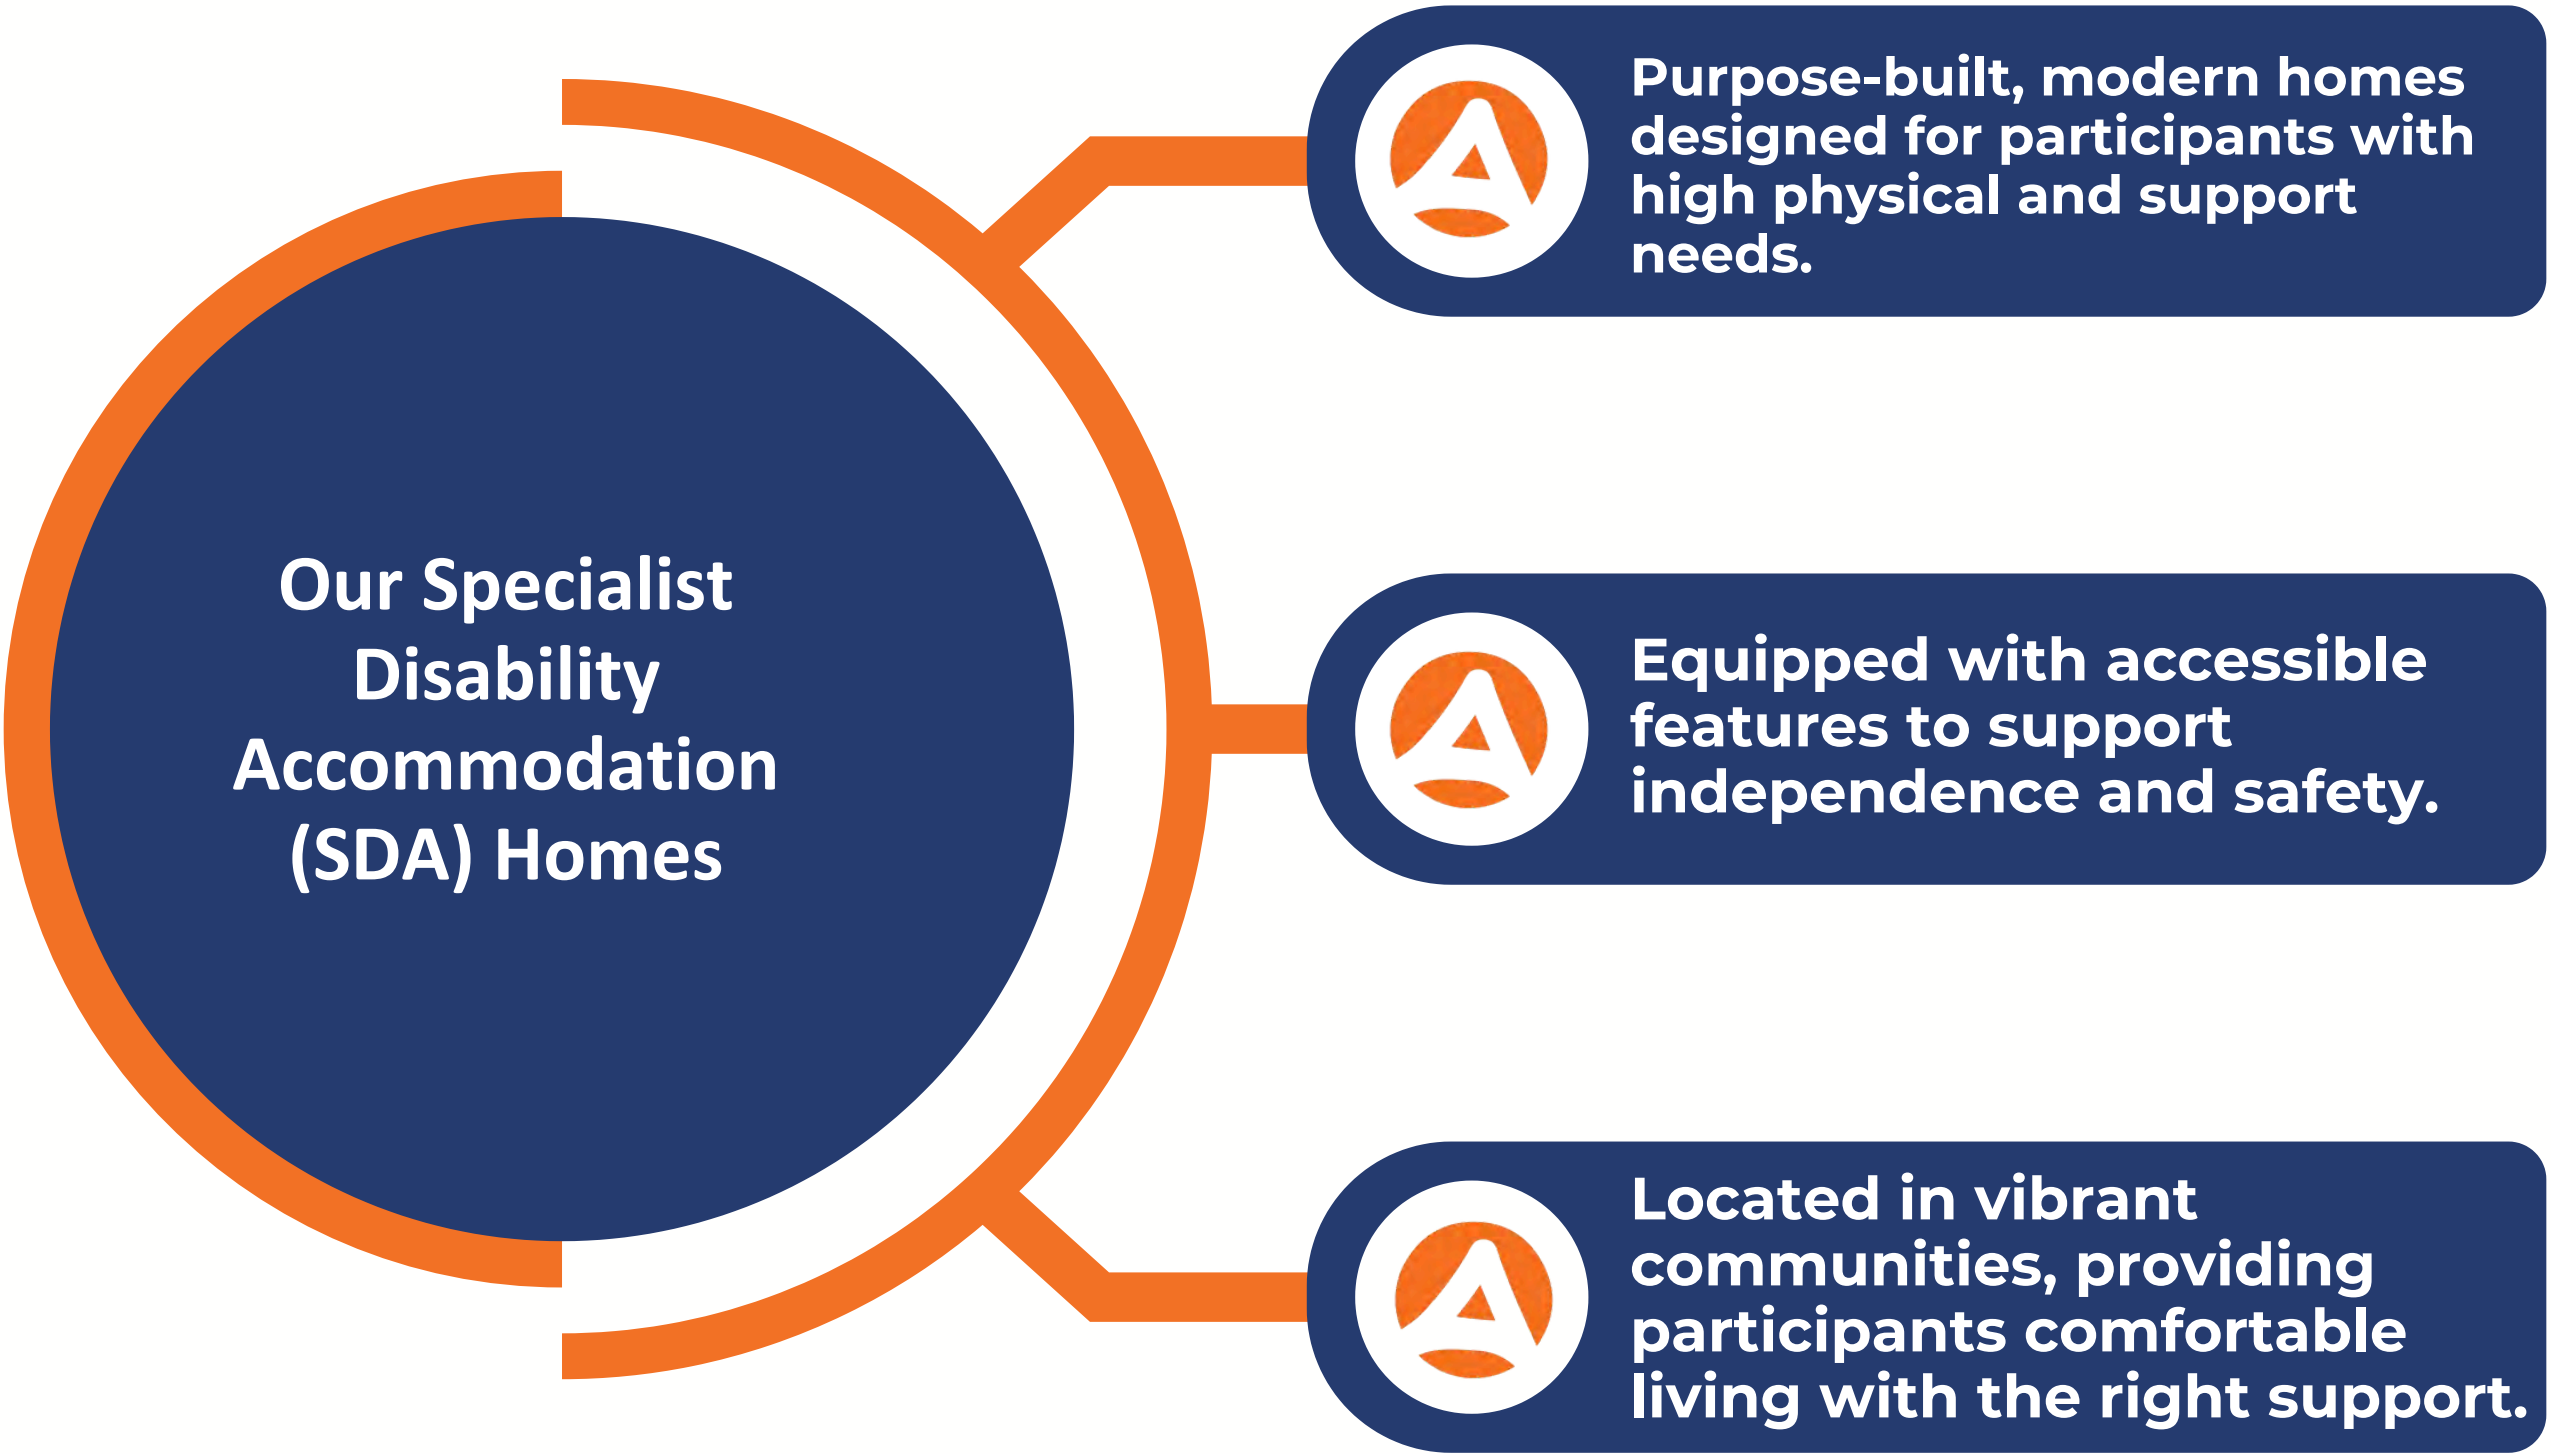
Our Specialist Disability Accommodation (SDA) Homes

Purpose-built, modern homes designed for participants with high physical and support needs.

Equipped with accessible features to support independence and safety.

Located in vibrant communities, providing participants comfortable living with the right support.